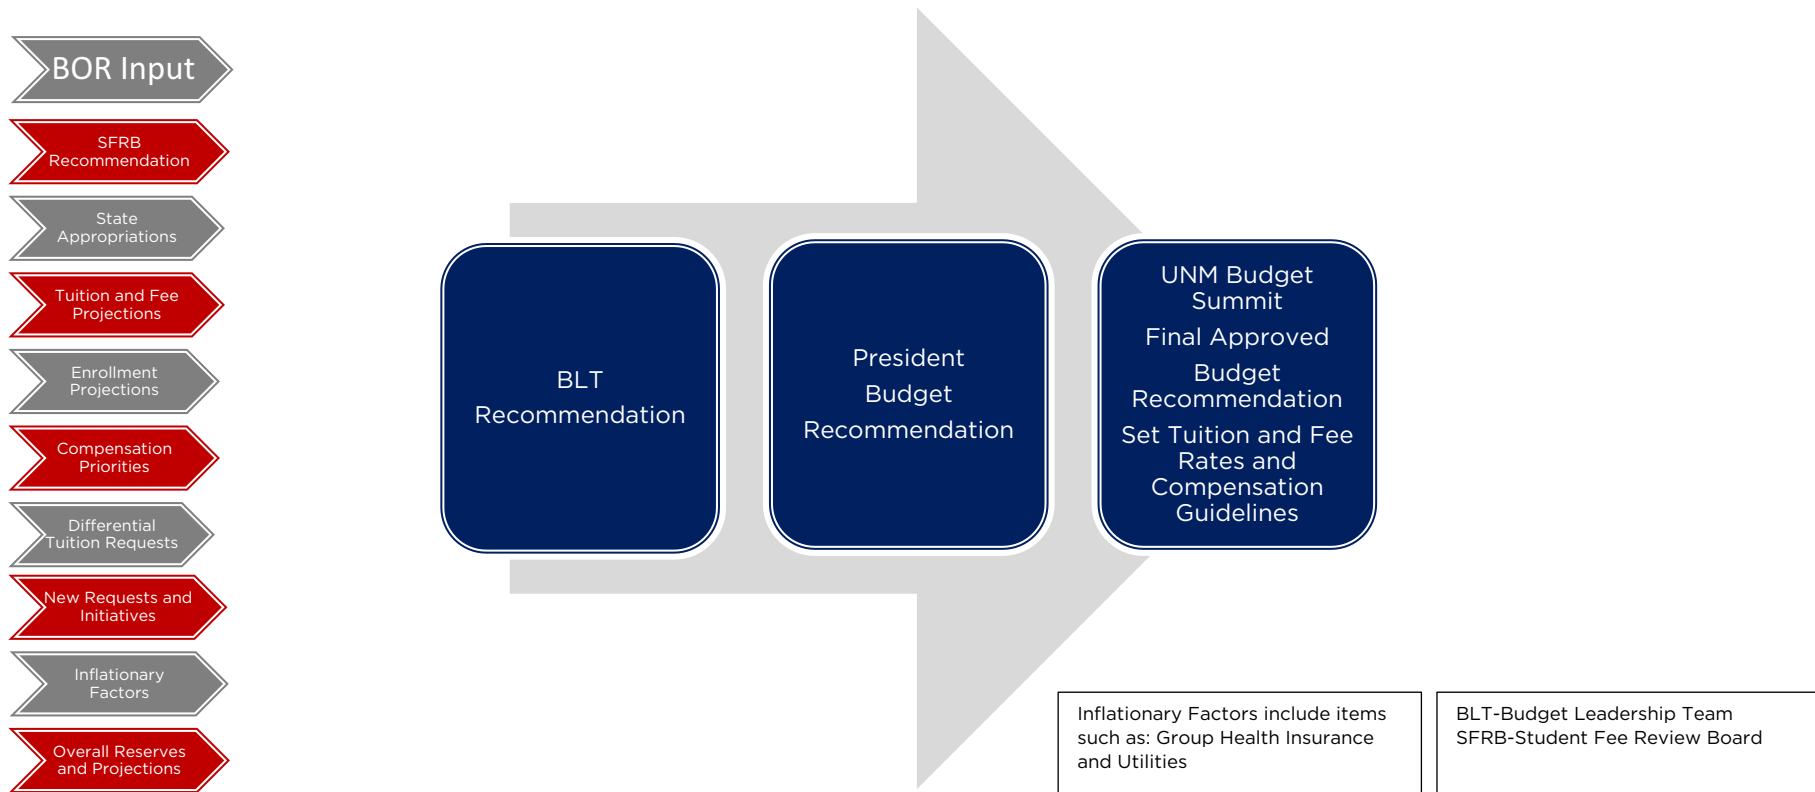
BOR Input

SFRB Recommendation

State Appropriations

Tuition and Fee Projections

Enrollment Projections

Compensation Priorities

Differential Tuition Requests

New Requests and Initiatives

Inflationary Factors

Overall Reserves and Projections

BLT Recommendation

President Budget Recommendation

UNM Budget Summit

Final Approved Budget Recommendation

Set Tuition and Fee Rates and Compensation Guidelines

Inflationary Factors include items such as: Group Health Insurance and Utilities

BLT-Budget Leadership Team
SFRB-Student Fee Review Board